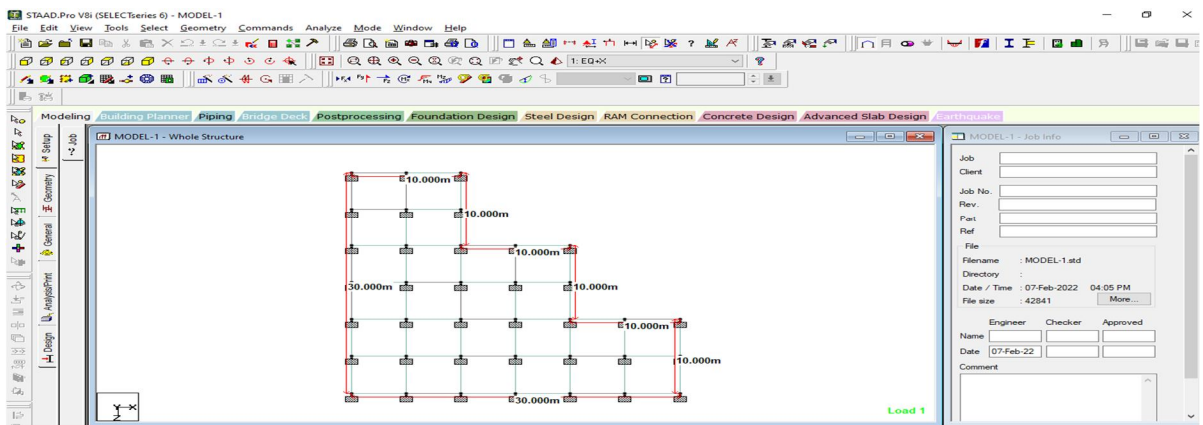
STAAD.Pro V8i (SELECTseries 6) - MODEL-1

File Edit View Tools Select Geometry Commands Analyze Mode Window Help

1: EQ+X

Modeling Building Planner Piping Bridge Deck Postprocessing Foundation Design Steel Design RAM Connection Concrete Design Advanced Slab Design Earthquake

Setup Job Geometry General Analysis/Print Design

MODEL-1 - Whole Structure

10.000m
10.000m
10.000m
30.000m
10.000m
10.000m
10.000m
30.000m

Y
X
Z

Load 1

MODEL-1 - Job Info

Job
Client
Job No.
Rev.
Part
Ref

File
Filename : MODEL-1.std
Directory :
Date / Time : 07-Feb-2022 04:05 PM
File size : 42841
More...

Engineer Checker Approved
Name
Date 07-Feb-22

Comment